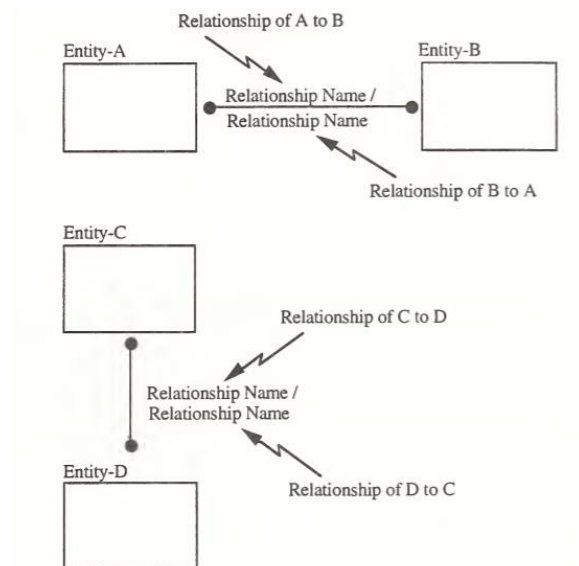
Relationship of A to B

Entity-A

Entity-B

Relationship Name /
Relationship Name

Relationship of B to A

Entity-C

Relationship of C to D

Relationship Name /
Relationship Name

Entity-D

Relationship of D to C